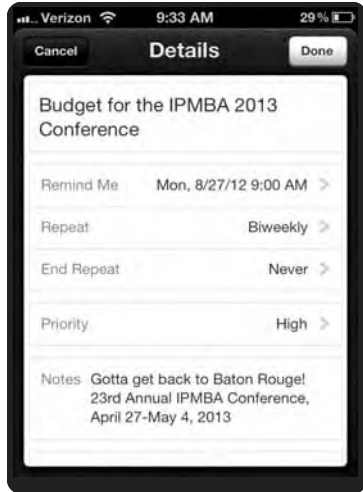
Verizon 9:33 AM 29%

Cancel Details Done

Budget for the IPMBA 2013 Conference

Remind Me Mon, 8/27/12 9:00 AM >

Repeat Biweekly >

End Repeat Never >

Priority High >

Notes Gotta get back to Baton Rouge! 23rd Annual IPMBA Conference, April 27-May 4, 2013